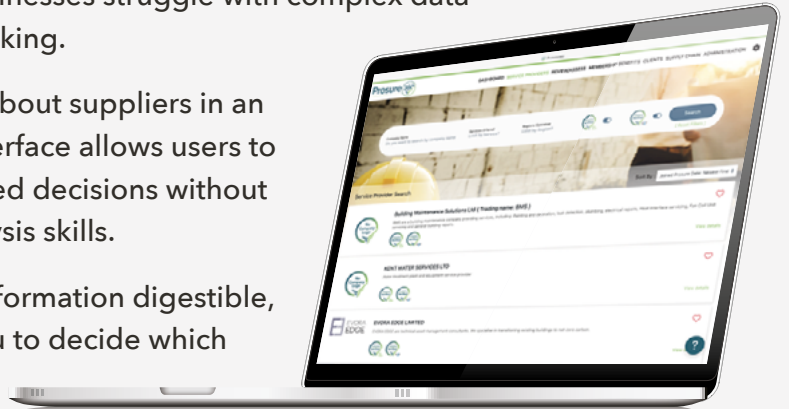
inesses struggle with complex data
king.

bout suppliers in an
erface allows users to
ed decisions without
ysis skills.

formation digestible,
u to decide which

Prosure

DASHBOARD SERVICE PROVIDERS REVIEWS MEMBERSHIP BENEFITS CLIENTS SUPPLY CHAIN ADMINISTRATION

Search

Service Provider Search

Building Maintenance Solutions Ltd ( Trading name: BMS )

KENT WATER SERVICES LTD

EVORA EDGE LIMITED

EVORA EDGE